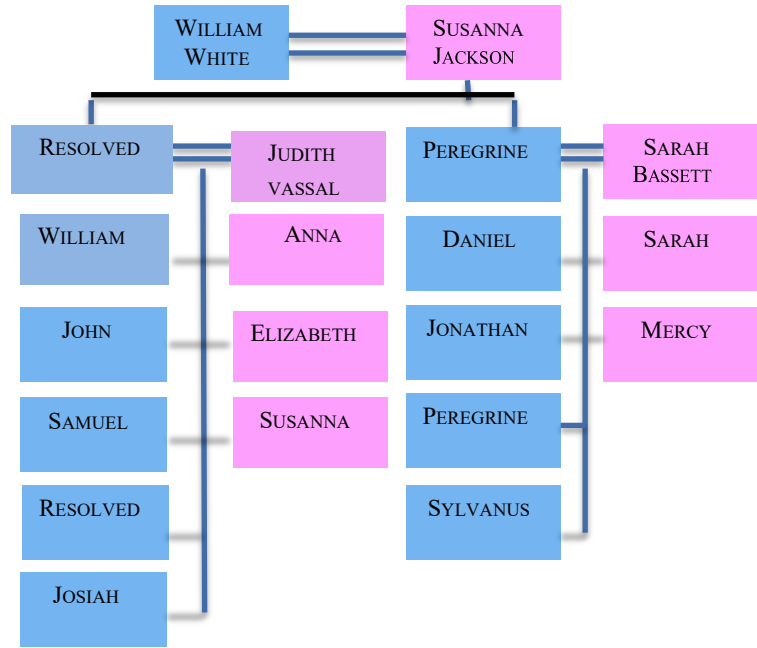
William White

Susanna Jackson

Resolved

Judith vassal

Peregrine

Sarah Bassett

William

Anna

Daniel

Sarah

John

Elizabeth

Jonathan

Mercy

Samuel

Susanna

Peregrine

Resolved

Sylvanus

Josiah